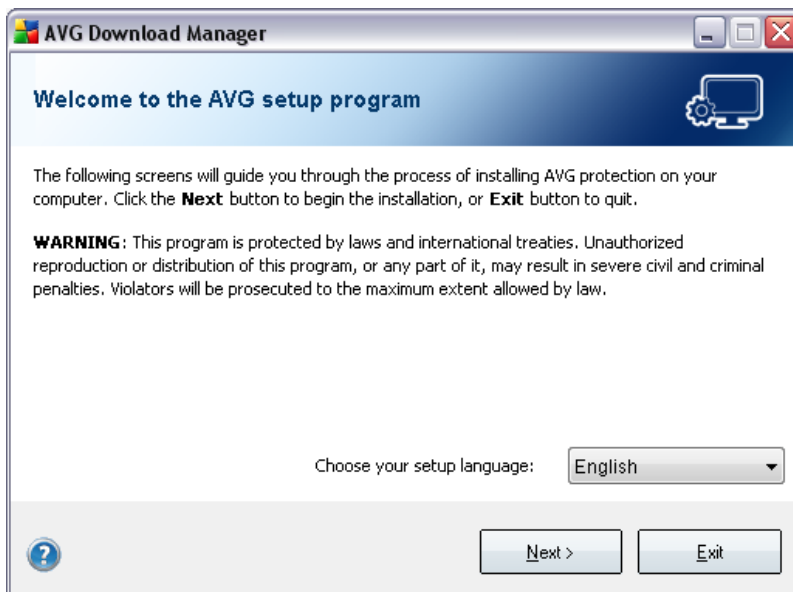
AVG Download Manager

Welcome to the AVG setup program

The following screens will guide you through the process of installing AVG protection on your computer. Click the **Next** button to begin the installation, or **Exit** button to quit.

**WARNING**: This program is protected by laws and international treaties. Unauthorized reproduction or distribution of this program, or any part of it, may result in severe civil and criminal penalties. Violators will be prosecuted to the maximum extent allowed by law.

Choose your setup language: English

Next >

Exit